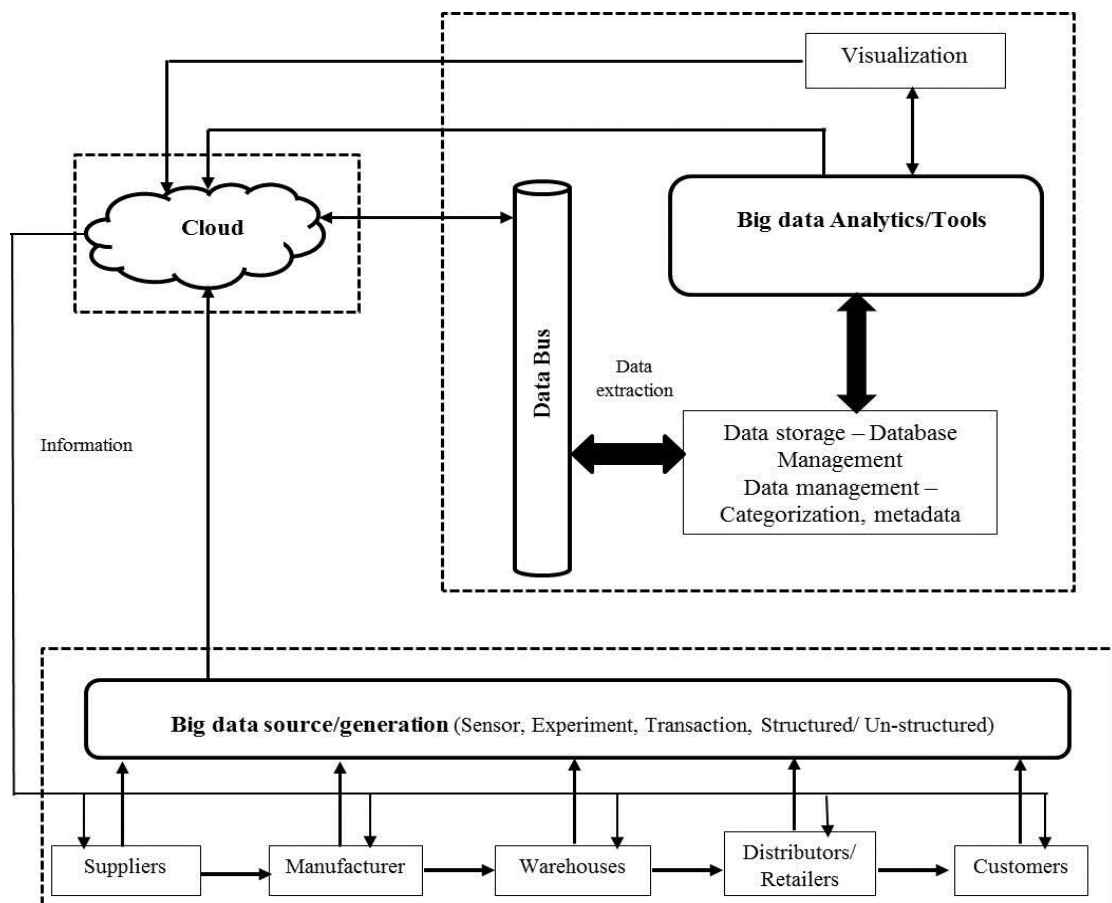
Visualization

Cloud

Data Bus

Big data Analytics/Tools

Data extraction

Information

Data storage – Database Management
Data management – Categorization, metadata

**Big data source/generation** (Sensor, Experiment, Transaction, Structured/ Un-structured)

Suppliers

Manufacturer

Warehouses

Distributors/ Retailers

Customers